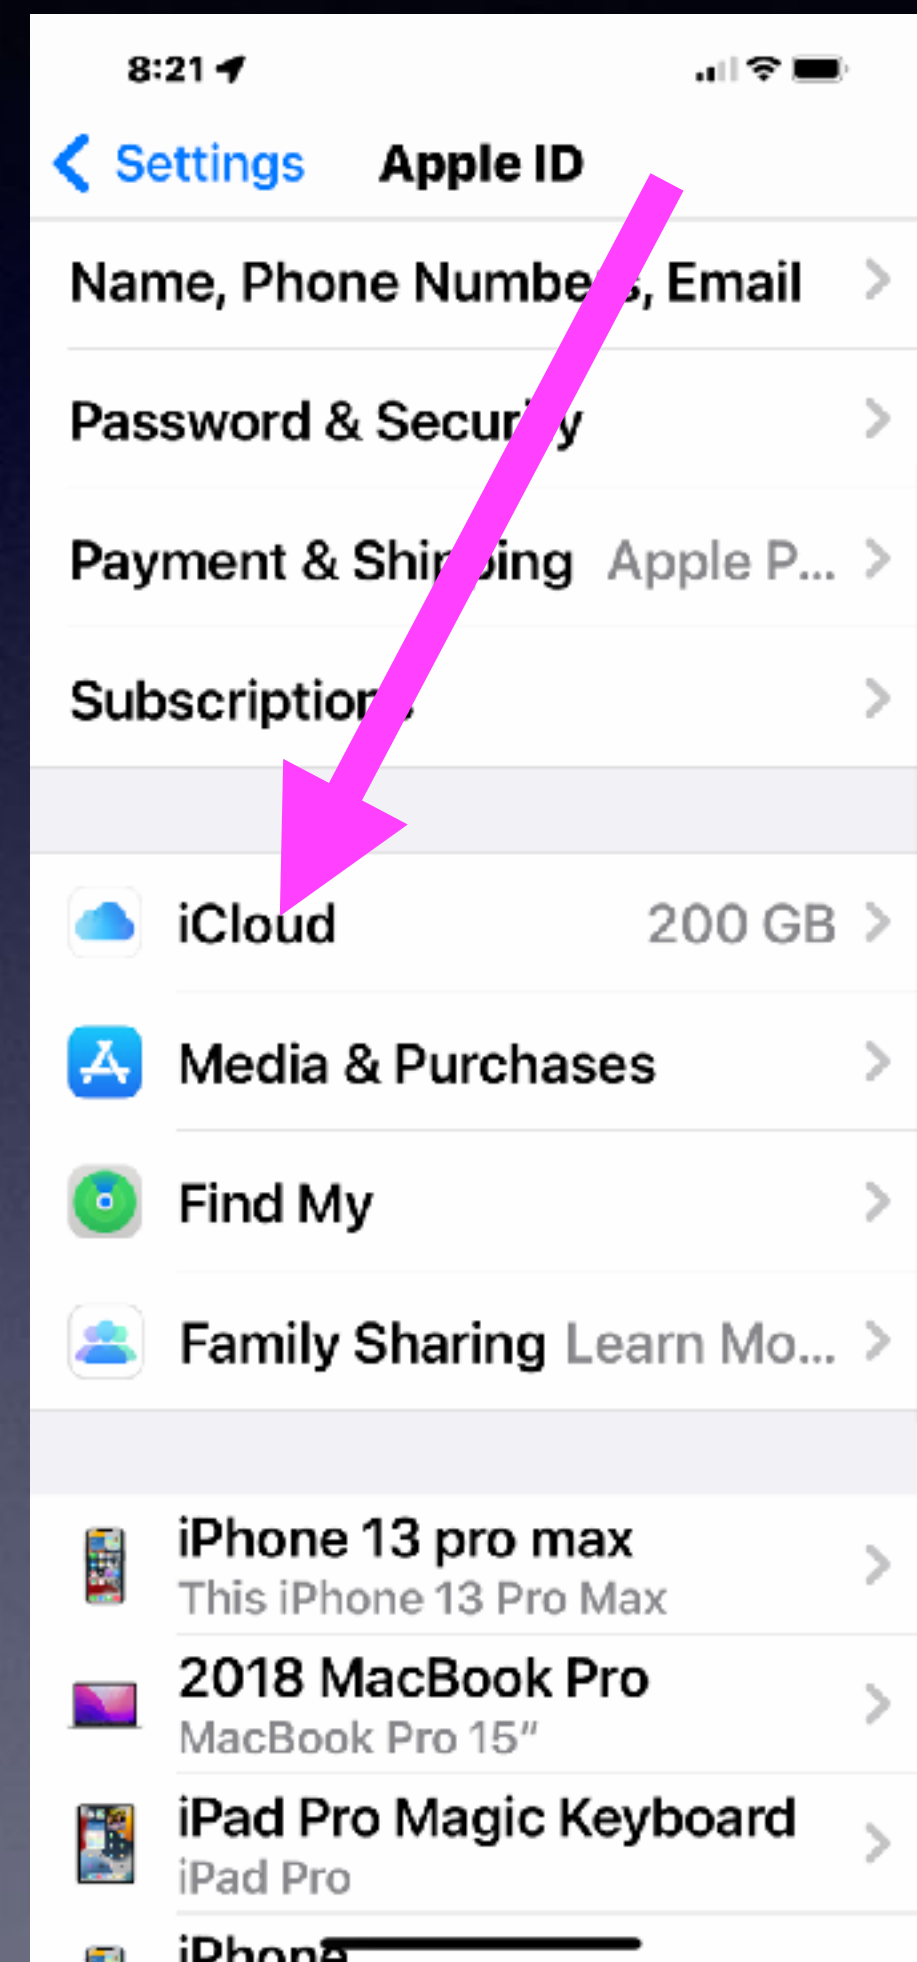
8:21

Settings Apple ID

Name, Phone Numbe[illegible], Email

Password & Secur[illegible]y

Payment & Shi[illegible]ing Apple P...

Subscriptio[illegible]

iCloud 200 GB

Media & Purchases

Find My

Family Sharing Learn Mo...

iPhone 13 pro max
This iPhone 13 Pro Max

2018 MacBook Pro
MacBook Pro 15″

iPad Pro Magic Keyboard
iPad Pro

iPhon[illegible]